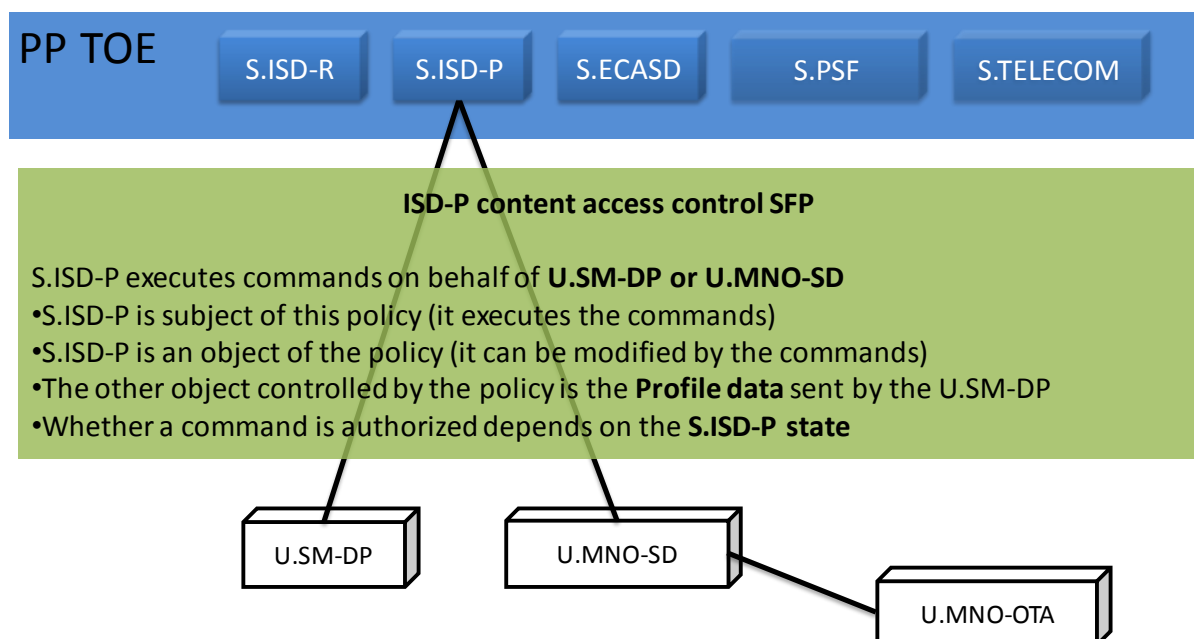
PP TOE

S.ISD-R

S.ISD-P

S.ECASD

S.PSF

S.TELECOM

ISD-P content access control SFP

S.ISD-P executes commands on behalf of U.SM-DP or U.MNO-SD
•S.ISD-P is subject of this policy (it executes the commands)
•S.ISD-P is an object of the policy (it can be modified by the commands)
•The other object controlled by the policy is the Profile data sent by the U.SM-DP
•Whether a command is authorized depends on the S.ISD-P state

U.SM-DP

U.MNO-SD

U.MNO-OTA